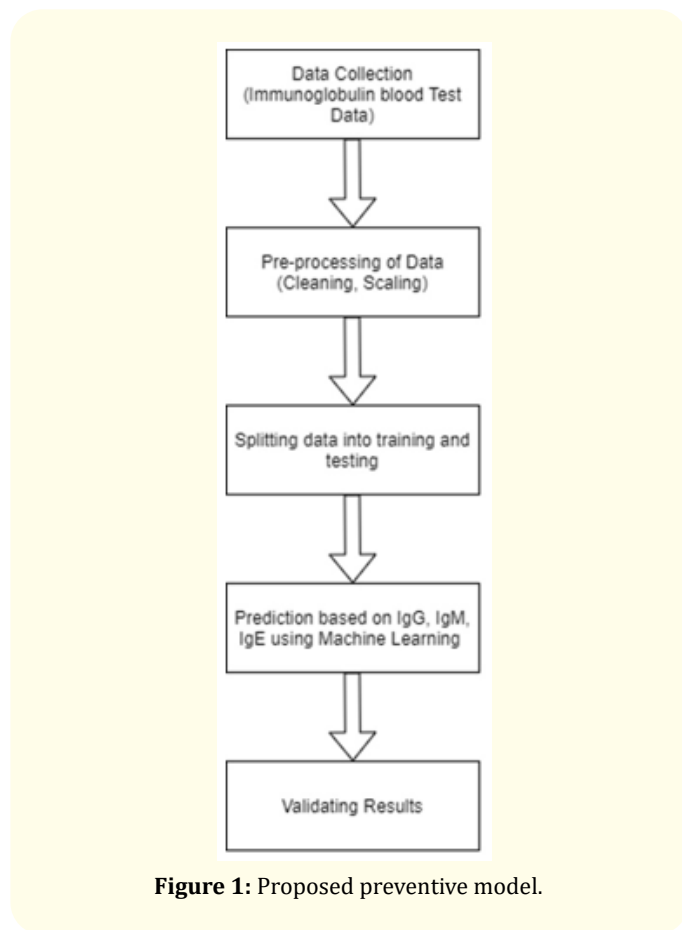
Data Collection (Immunoglobulin blood Test Data)

Pre-processing of Data (Cleaning, Scaling)

Splitting data into training and testing

Prediction based on IgG, IgM, IgE using Machine Learning

Validating Results

**Figure 1:** Proposed preventive model.